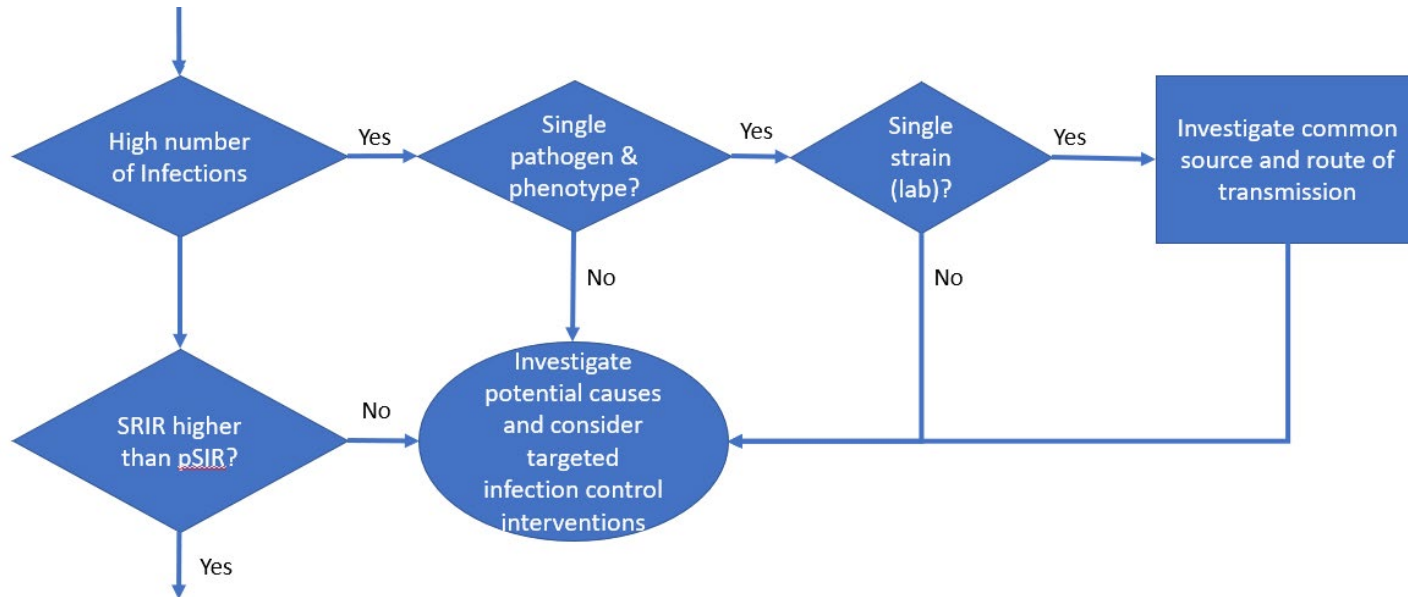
High number of Infections

Yes

Single pathogen & phenotype?

Yes

Single strain (lab)?

Yes

Investigate common source and route of transmission

No

No

Investigate potential causes and consider targeted infection control interventions

SRIR higher than pSIR?

No

Yes